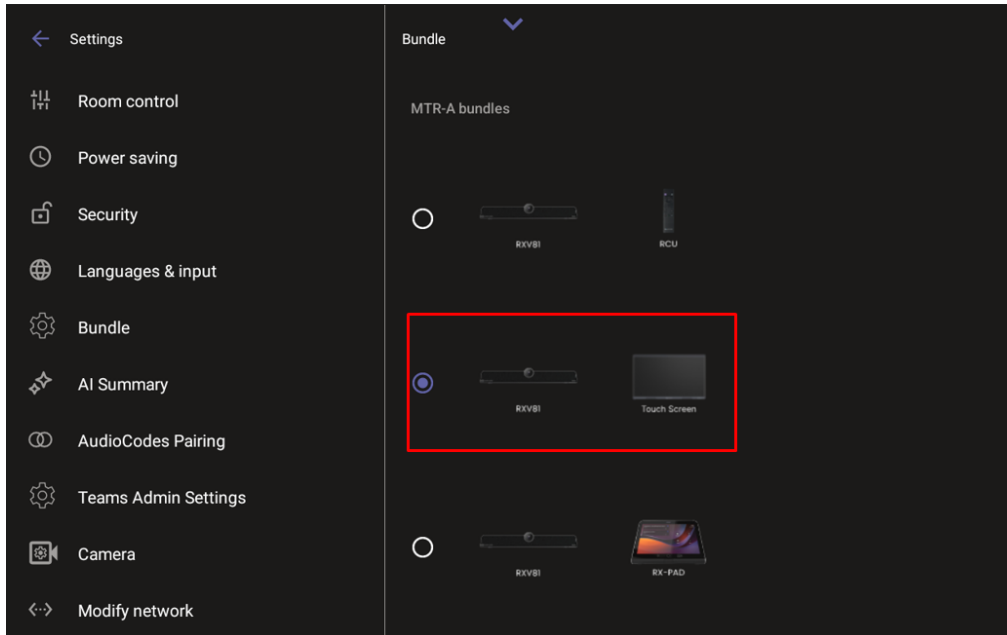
Settings

Room control

Power saving

Security

Languages & input

Bundle

AI Summary

AudioCodes Pairing

Teams Admin Settings

Camera

Modify network

Bundle

MTR-A bundles

RXV81

RCU

RXV81

Touch Screen

RXV81

RX-PAD